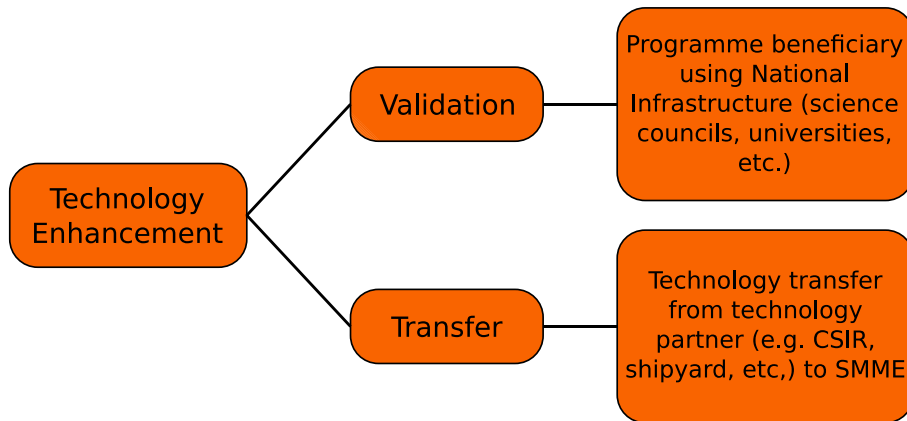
Technology Enhancement

Validation

Programme beneficiary using National Infrastructure (science councils, universities, etc.)

Transfer

Technology transfer from technology partner (e.g. CSIR, shipyard, etc,) to SMME